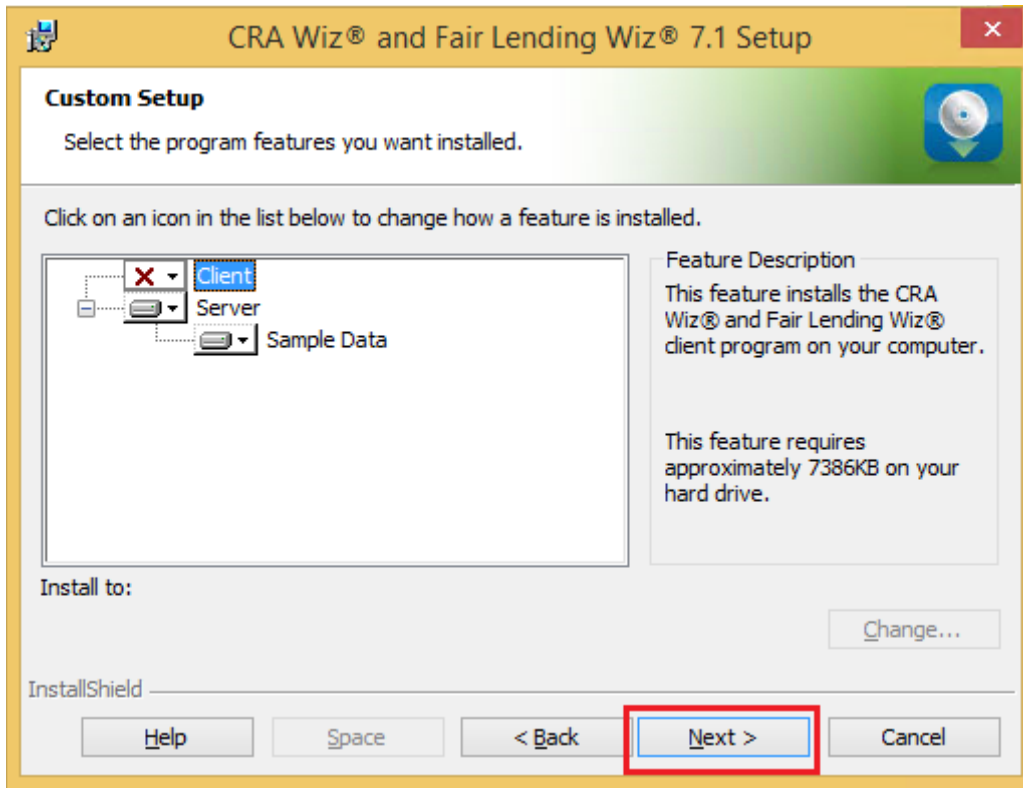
CRA Wiz® and Fair Lending Wiz® 7.1 Setup

Custom Setup

Select the program features you want installed.

Click on an icon in the list below to change how a feature is installed.

Client
Server
Sample Data

Feature Description

This feature installs the CRA Wiz® and Fair Lending Wiz® client program on your computer.

This feature requires approximately 7386KB on your hard drive.

Install to:

Change...

InstallShield

Help
Space
< Back
Next >
Cancel